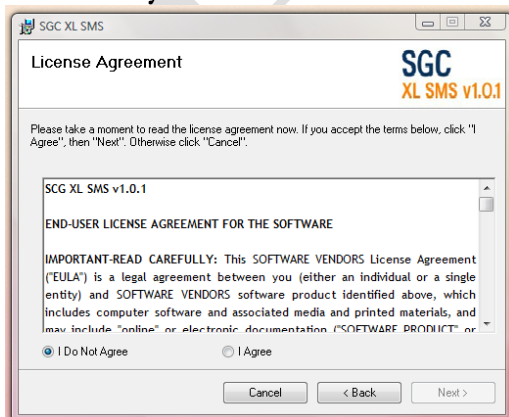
SGC XL SMS

License Agreement

SGC
XL SMS v1.0.1

Please take a moment to read the license agreement now. If you accept the terms below, click "I Agree", then "Next". Otherwise click "Cancel".

SCG XL SMS v1.0.1

END-USER LICENSE AGREEMENT FOR THE SOFTWARE

IMPORTANT-READ CAREFULLY: This SOFTWARE VENDORS License Agreement ("EULA") is a legal agreement between you (either an individual or a single entity) and SOFTWARE VENDORS software product identified above, which includes computer software and associated media and printed materials, and may include "online" or electronic documentation ("SOFTWARE PRODUCT" or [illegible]

I Do Not Agree

I Agree

Cancel

< Back

Next >